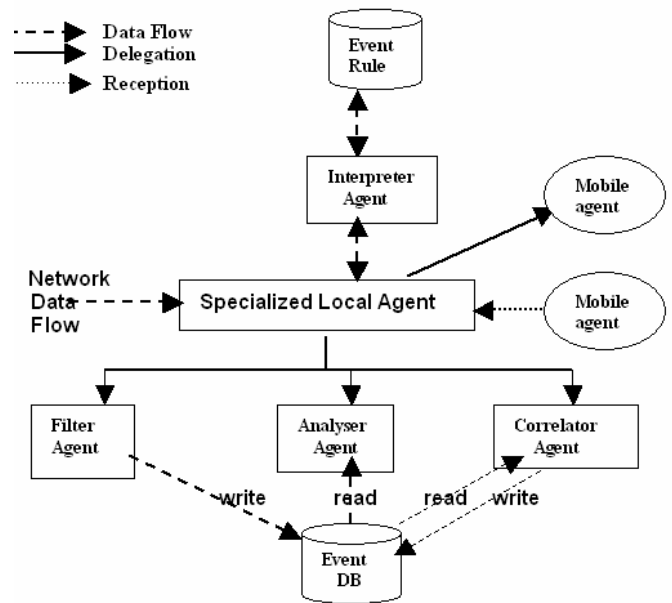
Data Flow
Delegation
Reception

Event Rule

Interpreter Agent

Mobile agent

Network Data Flow

Specialized Local Agent

Mobile agent

Filter Agent

Analyser Agent

Correlator Agent

write

read

read

write

Event DB